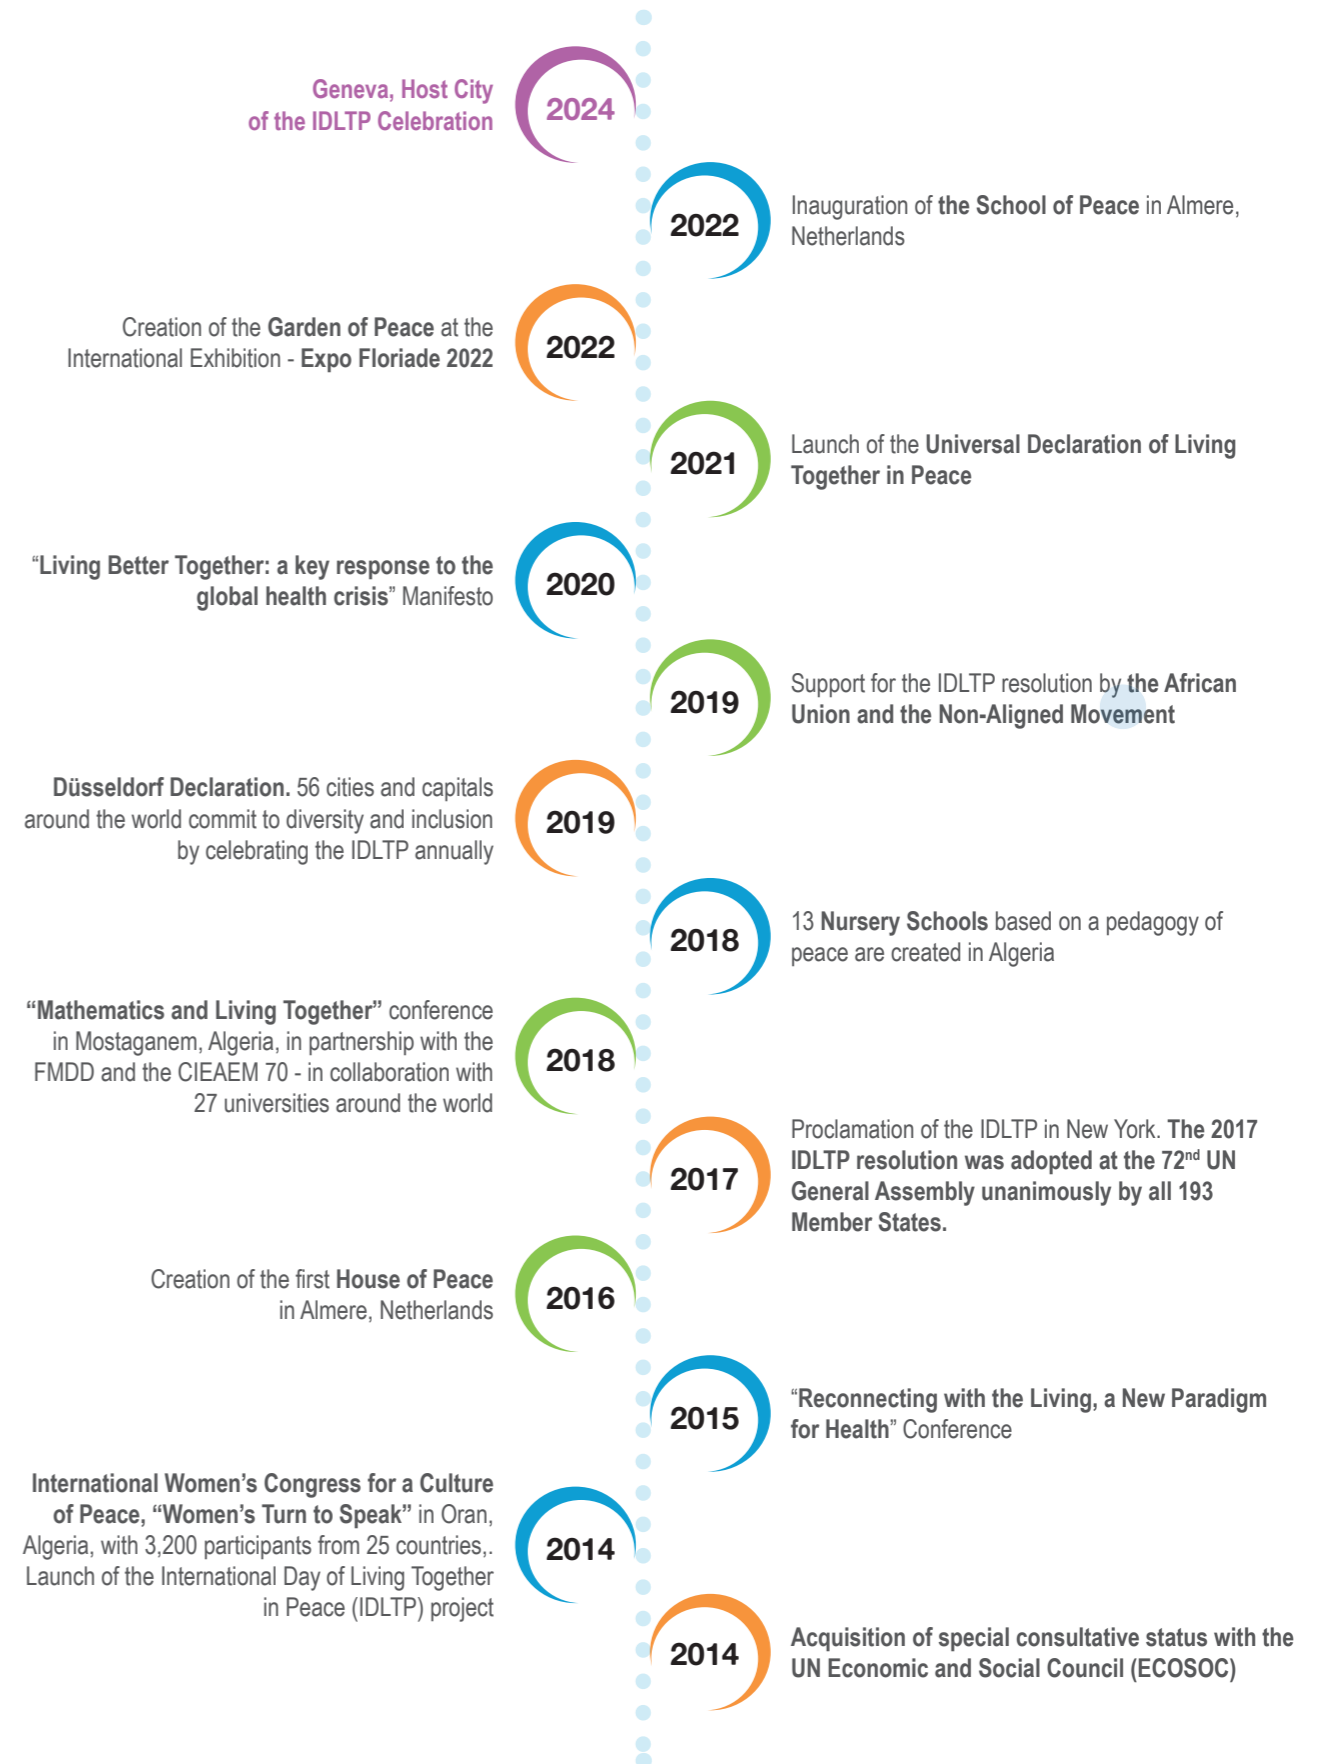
Geneva, Host City of the IDLTP Celebration

2024

2022

Inauguration of the School of Peace in Almere, Netherlands

Creation of the Garden of Peace at the International Exhibition - Expo Floriade 2022

2022

2021

Launch of the Universal Declaration of Living Together in Peace

“Living Better Together: a key response to the global health crisis” Manifesto

2020

2019

Support for the IDLTP resolution by the African Union and the Non-Aligned Movement

Düsseldorf Declaration. 56 cities and capitals around the world commit to diversity and inclusion by celebrating the IDLTP annually

2019

2018

13 Nursery Schools based on a pedagogy of peace are created in Algeria

“Mathematics and Living Together” conference in Mostaganem, Algeria, in partnership with the FMDD and the CIEAEM 70 - in collaboration with 27 universities around the world

2018

2017

Proclamation of the IDLTP in New York. The 2017 IDLTP resolution was adopted at the 72$^{nd}$ UN General Assembly unanimously by all 193 Member States.

Creation of the first House of Peace in Almere, Netherlands

2016

2015

“Reconnecting with the Living, a New Paradigm for Health” Conference

International Women’s Congress for a Culture of Peace, “Women’s Turn to Speak” in Oran, Algeria, with 3,200 participants from 25 countries,. Launch of the International Day of Living Together in Peace (IDLTP) project

2014

2014

Acquisition of special consultative status with the UN Economic and Social Council (ECOSOC)